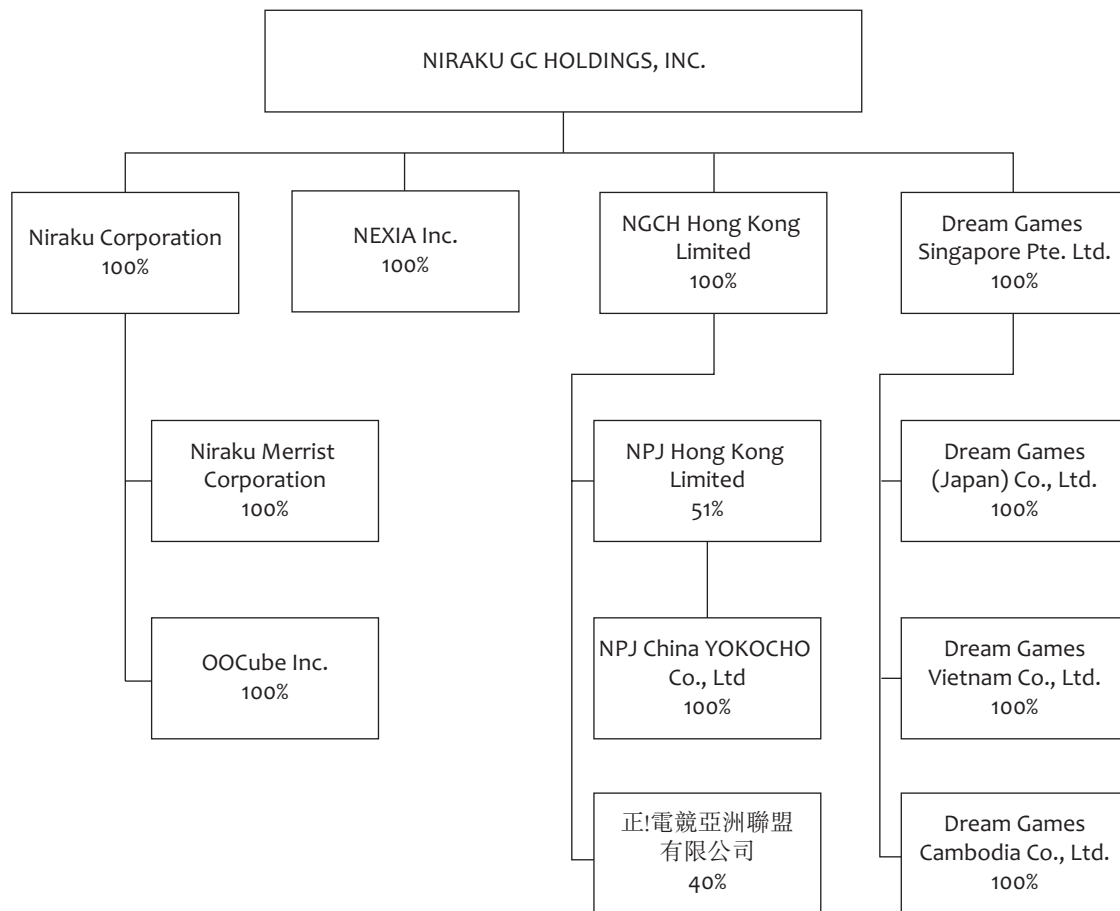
NIRAKU GC HOLDINGS, INC.

Niraku Corporation
100%

NEXIA Inc.
100%

NGCH Hong Kong Limited
100%

Dream Games Singapore Pte. Ltd.
100%

Niraku Merrist Corporation
100%

OOCube Inc.
100%

NPJ Hong Kong Limited
51%

NPJ China YOKOCHO Co., Ltd
100%

正!電競亞洲聯盟有限公司
40%

Dream Games (Japan) Co., Ltd.
100%

Dream Games Vietnam Co., Ltd.
100%

Dream Games Cambodia Co., Ltd.
100%